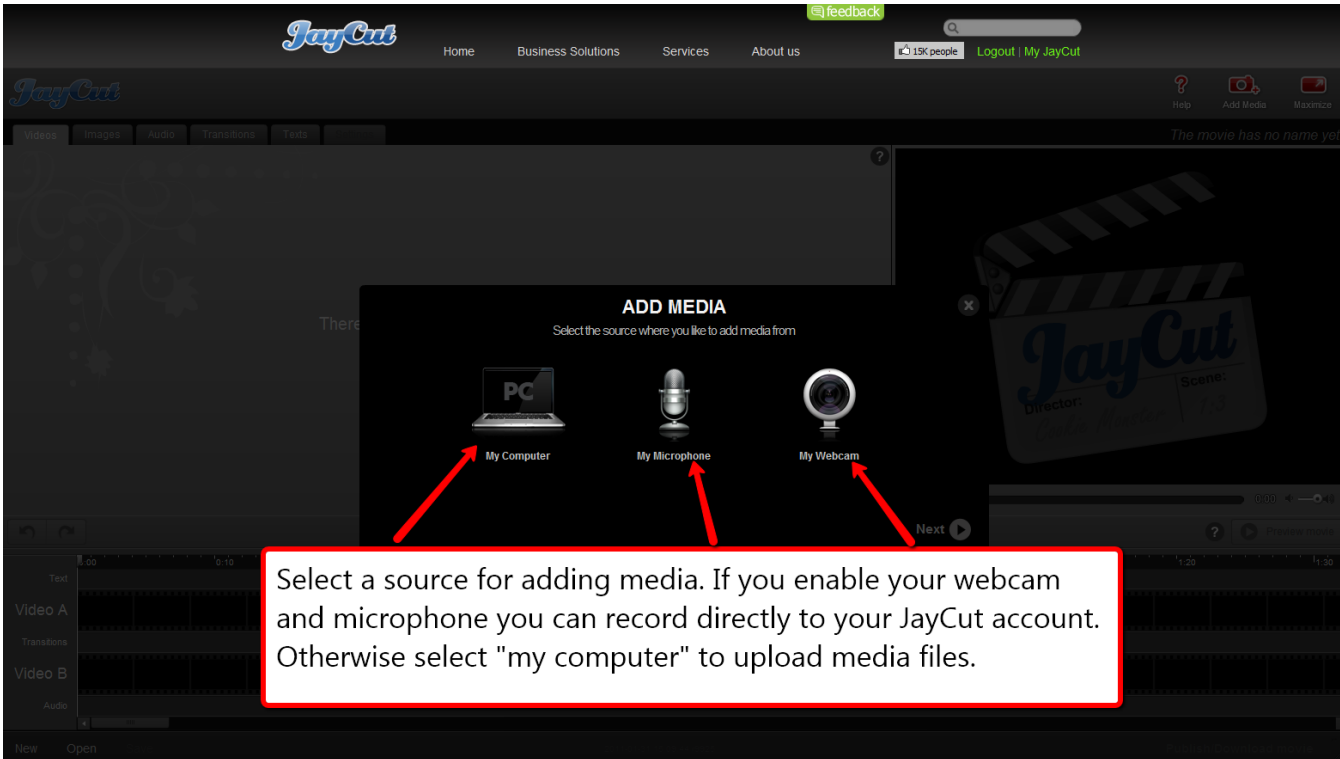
feedback

JayCut

Home Business Solutions Services About us

15K people

Logout | My JayCut

JayCut

Help Add Media Maximize

Videos Images Audio Transitions Texts

The movie has no name yet

There

ADD MEDIA

Select the source where you like to add media from

PC

My Computer

My Microphone

My Webcam

Next

JayCut

Director:

Scene:

0:00

Text

Video A

Transitions

Video B

Audio

:00 0:10 1:20 1:30

Select a source for adding media. If you enable your webcam and microphone you can record directly to your JayCut account. Otherwise select "my computer" to upload media files.

New Open